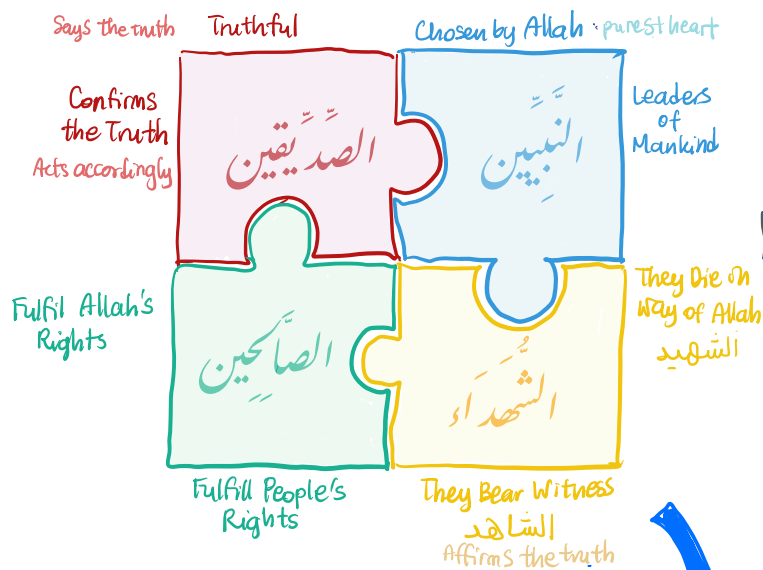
Says the truth Truthful

Chosen by Allah · purest heart

Confirms the Truth

Acts accordingly

الصِّدِّيقِين

النَّبِيِّين

Leaders of Mankind

Fulfil Allah's Rights

الصَّالِحِين

الشُّهَدَاء

They Die on Way of Allah

الشَّهِيد

Fulfill People's Rights

They Bear Witness

الشَّاهِد

Affirms the truth